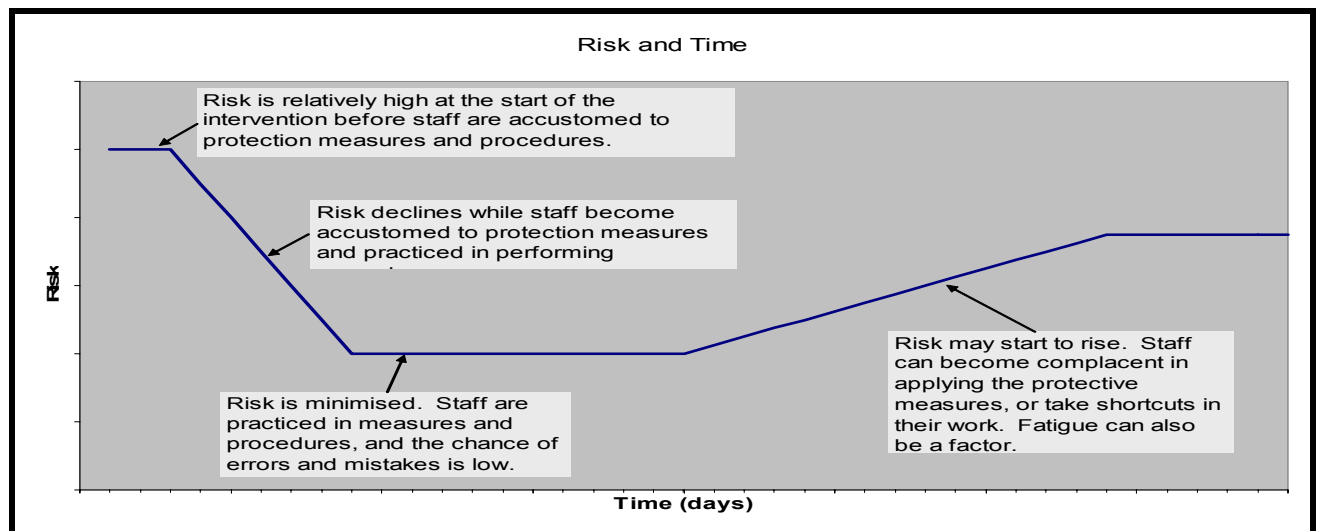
Risk and Time

Risk is relatively high at the start of the intervention before staff are accustomed to protection measures and procedures.

Risk declines while staff become accustomed to protection measures and practiced in performing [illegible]

Risk

Risk is minimised. Staff are practiced in measures and procedures, and the chance of errors and mistakes is low.

Risk may start to rise. Staff can become complacent in applying the protective measures, or take shortcuts in their work. Fatigue can also be a factor.

Time (days)